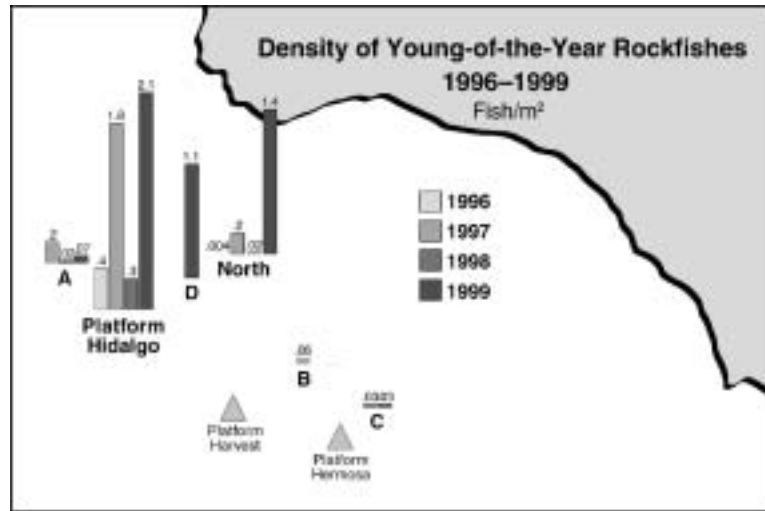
Density of Young-of-the-Year Rockfishes
1996–1999
Fish/m$^2$

.2 .03 .07
A

.4 1.8 .3 2.1
Platform Hidalgo

1.1
D

.004 .2 .02 1.4
North

1996
1997
1998
1999

.05
B

.0001
C

Platform Harvest

Platform Hermosa